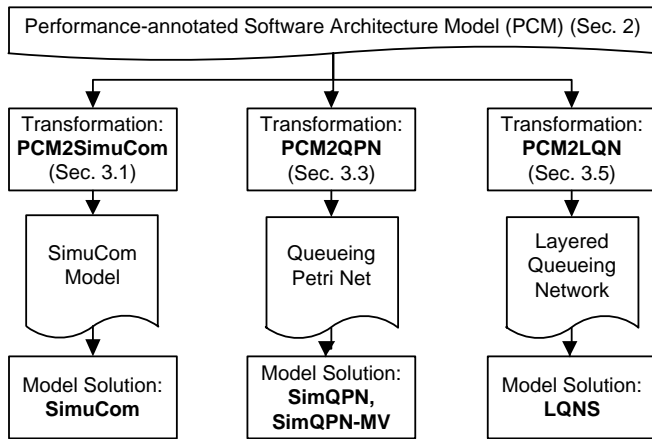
Performance-annotated Software Architecture Model (PCM) (Sec. 2)

Transformation: **PCM2SimuCom** (Sec. 3.1)

SimuCom Model

Model Solution: **SimuCom**

Transformation: **PCM2QPN** (Sec. 3.3)

Queueing Petri Net

Model Solution: **SimQPN, SimQPN-MV**

Transformation: **PCM2LQN** (Sec. 3.5)

Layered Queueing Network

Model Solution: **LQNS**